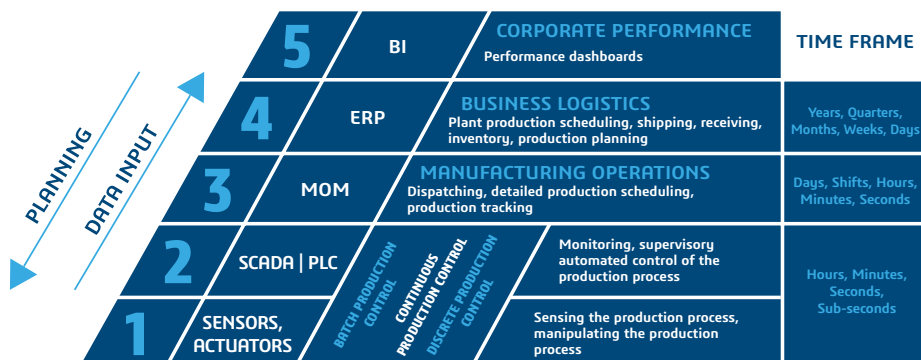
PLANNING

DATA INPUT

5 BI CORPORATE PERFORMANCE
Performance dashboards

TIME FRAME

4 ERP BUSINESS LOGISTICS
Plant production scheduling, shipping, receiving, inventory, production planning

Years, Quarters, Months, Weeks, Days

3 MOM MANUFACTURING OPERATIONS
Dispatching, detailed production scheduling, production tracking

Days, Shifts, Hours, Minutes, Seconds

2 SCADA | PLC

BATCH PRODUCTION CONTROL

CONTINUOUS PRODUCTION CONTROL

DISCRETE PRODUCTION CONTROL

Monitoring, supervisory automated control of the production process

Hours, Minutes, Seconds, Sub-seconds

1 SENSORS, ACTUATORS

Sensing the production process, manipulating the production process